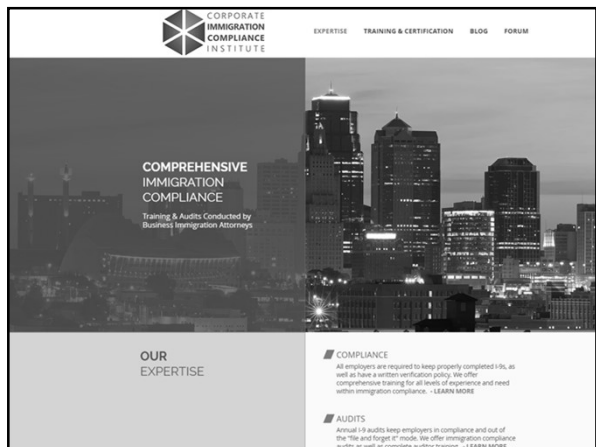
CORPORATE
IMMIGRATION
COMPLIANCE
INSTITUTE

EXPERTISE TRAINING & CERTIFICATION BLOG FORUM

COMPREHENSIVE
IMMIGRATION
COMPLIANCE

Training & Audits Conducted by Business Immigration Attorneys

OUR
EXPERTISE

COMPLIANCE

All employers are required to keep properly completed I-9s, as well as have a written verification policy. We offer comprehensive training for all levels of experience and need within immigration compliance. - LEARN MORE

AUDITS

Annual I-9 audits keep employers in compliance and out of the "file and forget it" mode. We offer immigration compliance audits as well as complete auditor training. - LEARN MORE